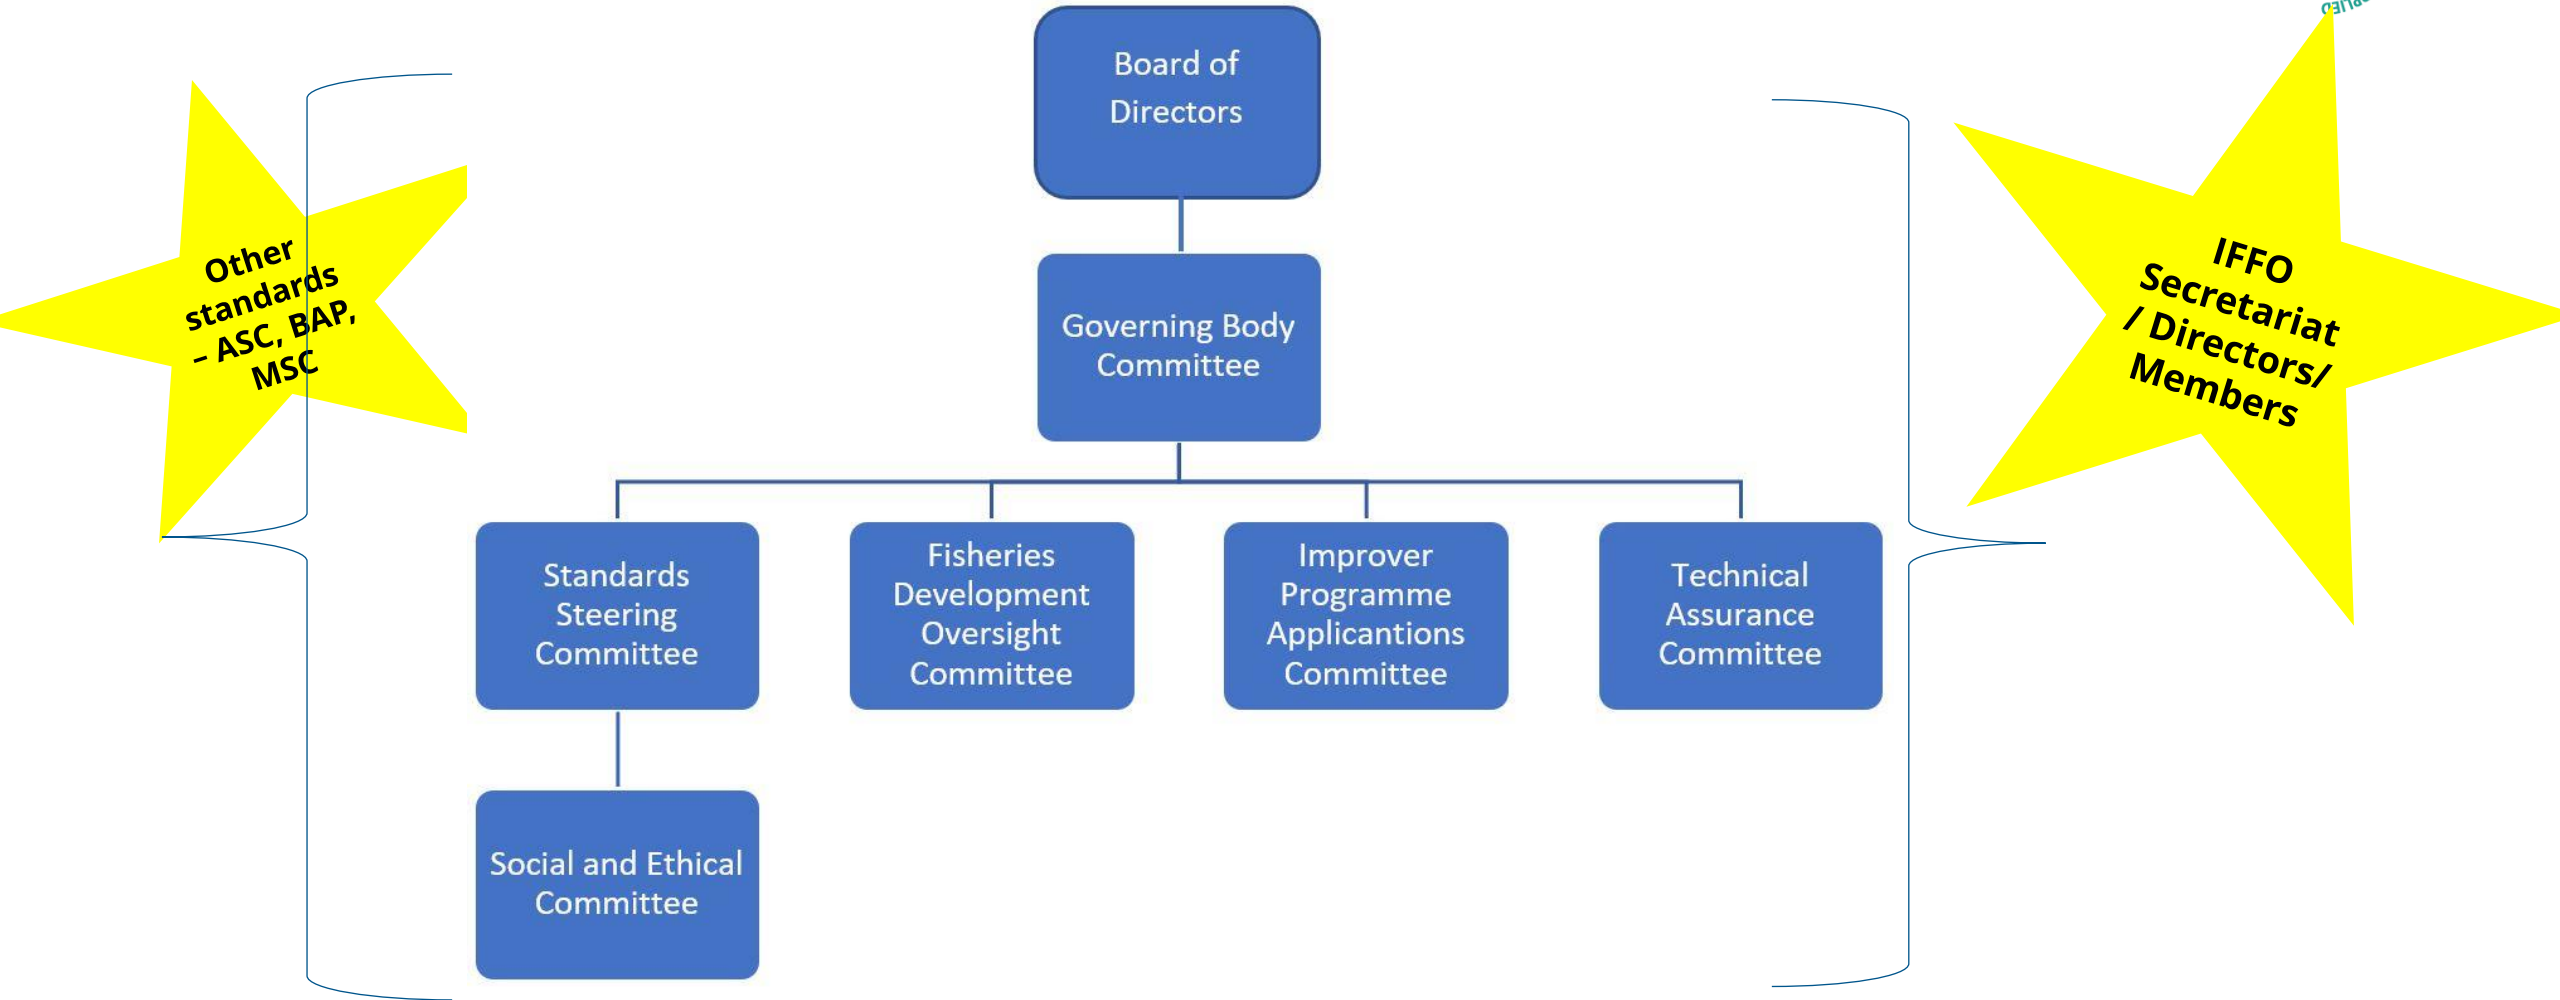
Other standards – ASC, BAP, MSC

Board of Directors

Governing Body Committee

Standards Steering Committee

Fisheries Development Oversight Committee

Improver Programme Applicantions Committee

Technical Assurance Committee

Social and Ethical Committee

IFFO Secretariat / Directors/ Members

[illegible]